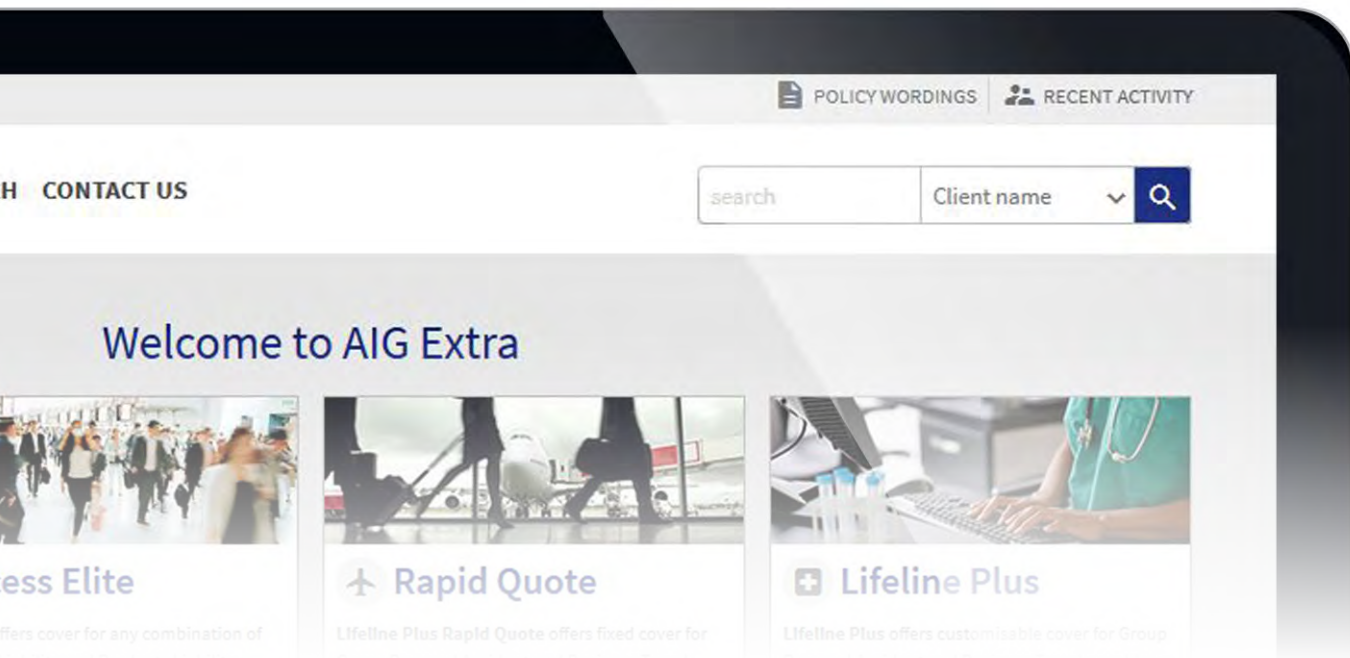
POLICY WORDINGS RECENT ACTIVITY

H CONTACT US

search

Client name

Welcome to AIG Extra

ess Elite

offers cover for any combination of

Rapid Quote

Lifeline Plus Rapid Quote offers fixed cover for

Lifeline Plus

Lifeline Plus offers customisable cover for Group